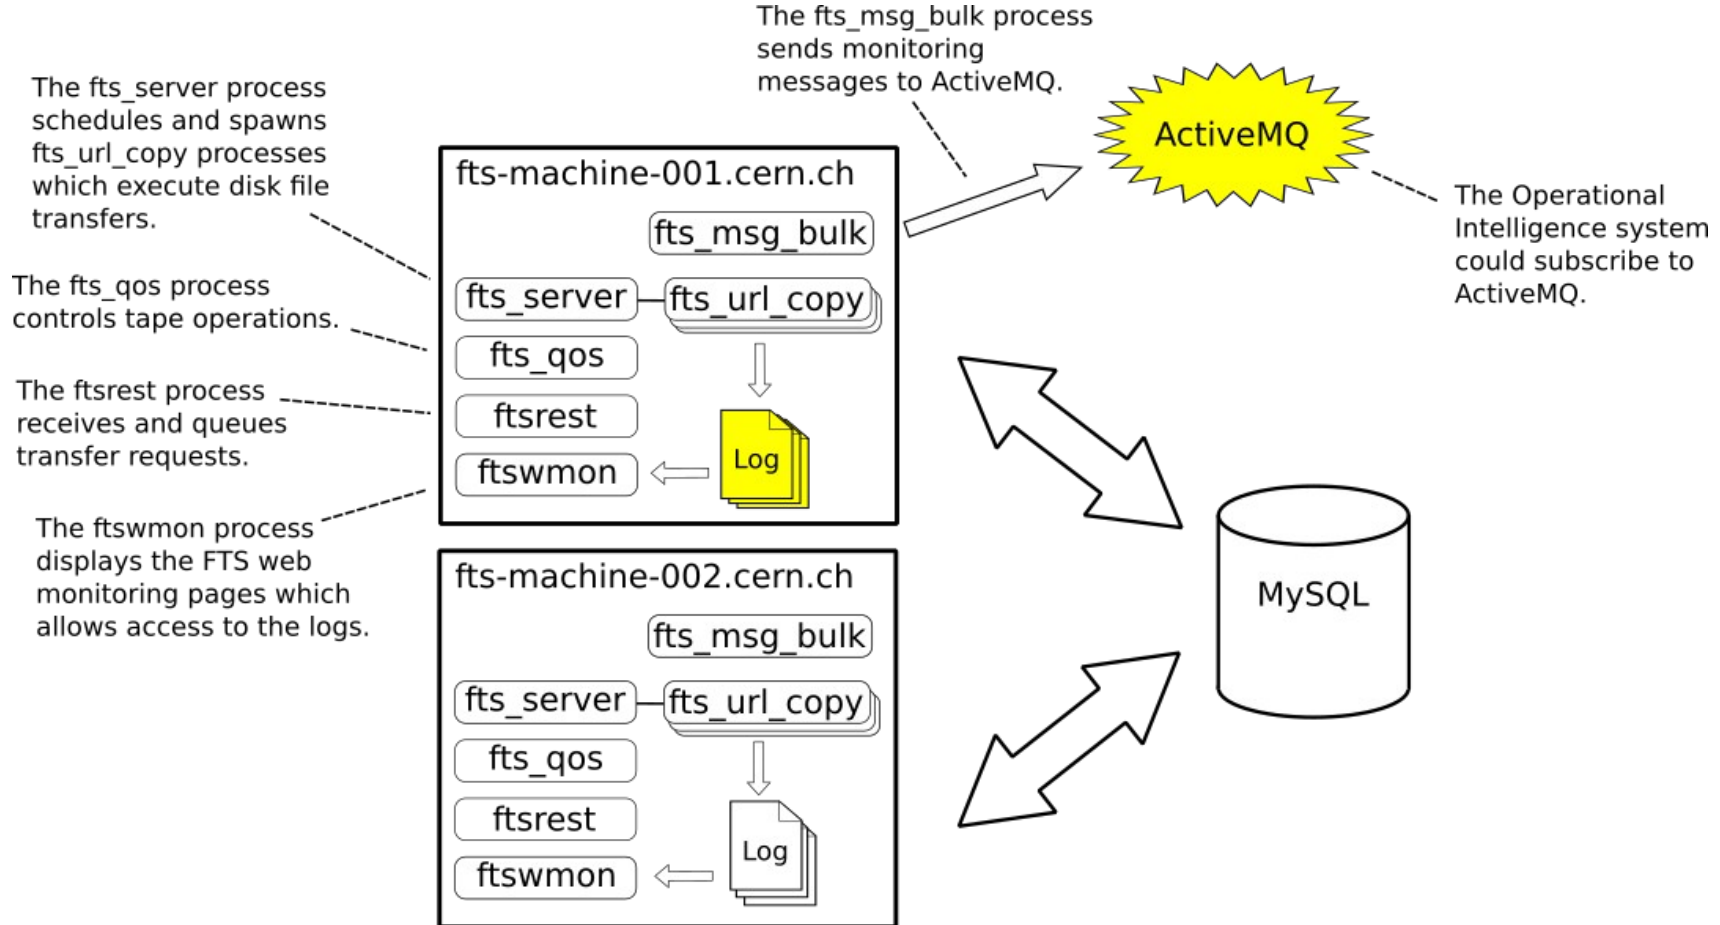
The fts_msg_bulk process sends monitoring messages to ActiveMQ.

The fts_server process schedules and spawns fts_url_copy processes which execute disk file transfers.

ActiveMQ

The Operational Intelligence system could subscribe to ActiveMQ.

fts-machine-001.cern.ch

fts_msg_bulk

fts_server

fts_url_copy

The fts_qos process controls tape operations.

fts_qos

The ftsrest process receives and queues transfer requests.

ftsrest

Log

ftswmon

The ftswmon process displays the FTS web monitoring pages which allows access to the logs.

fts-machine-002.cern.ch

MySQL

fts_msg_bulk

fts_server

fts_url_copy

fts_qos

ftsrest

Log

ftswmon